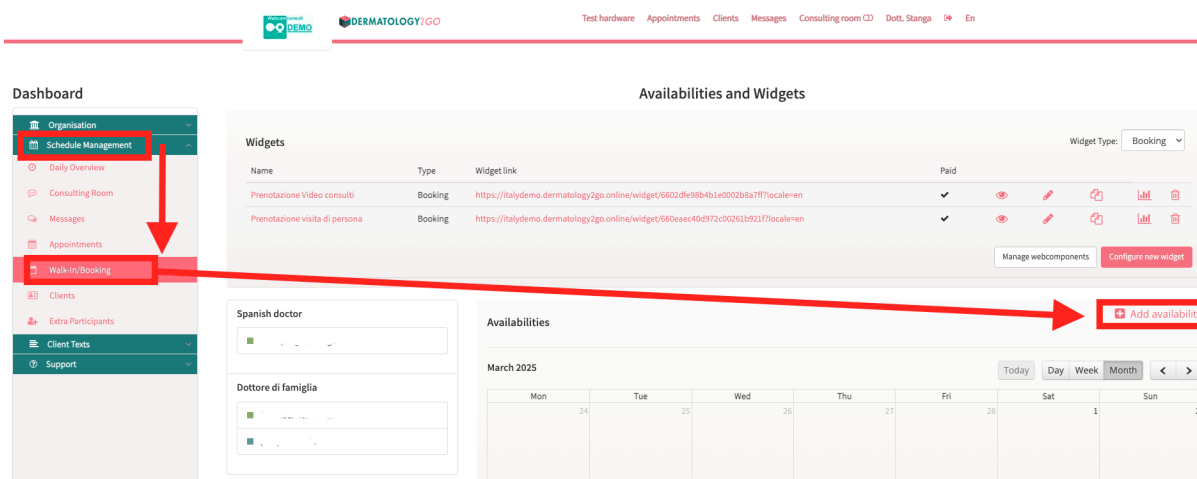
Webcam consult DEMO

DERMATOLOGY2GO

Test hardware Appointments Clients Messages Consulting room Dott. Stanga En

Dashboard

Organisation
Schedule Management
Daily Overview
Consulting Room
Messages
Appointments
Walk-in/Booking
Clients
Extra Participants
Client Texts
Support

Availabilities and Widgets

Widgets

Widget Type: Booking

| Name | Type | Widget link | Paid |
|---|---|---|---|
| Prenotazione Video consulti | Booking | https://italydemo.dermatology2go.online/widget/6602dfe98b4b1e0002b8a7ff?locale=en | ✔ |
| Prenotazione visita di persona | Booking | https://italydemo.dermatology2go.online/widget/660eaec40d972c00261b921f?locale=en | ✔ |

Manage webcomponents Configure new widget

Spanish doctor

Dottore di famiglia

Availabilities

Add availabili

March 2025

Today Day Week Month

| Mon | Tue | Wed | Thu | Fri | Sat | Sun |
|---|---|---|---|---|---|---|
| 24 | 25 | 26 | 27 | 28 | 1 | 2 |